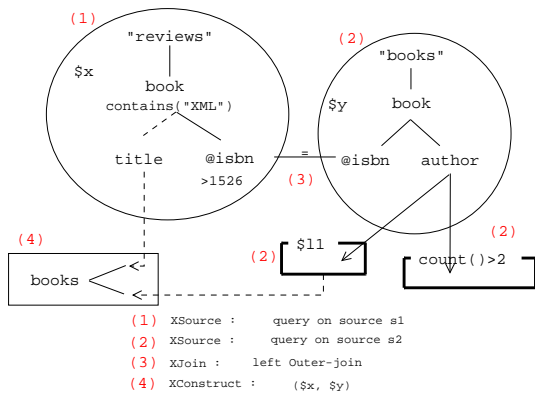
(1)
"reviews"
$x
book
contains("XML")
title
@isbn
>1526

(2)
"books"
$y
book
@isbn
author

=
(3)

(4)
books

(2) $l1

(2)
count()>2

(1) XSource : query on source s1
(2) XSource : query on source s2
(3) XJoin : left Outer-join
(4) XConstruct : ($x, $y)